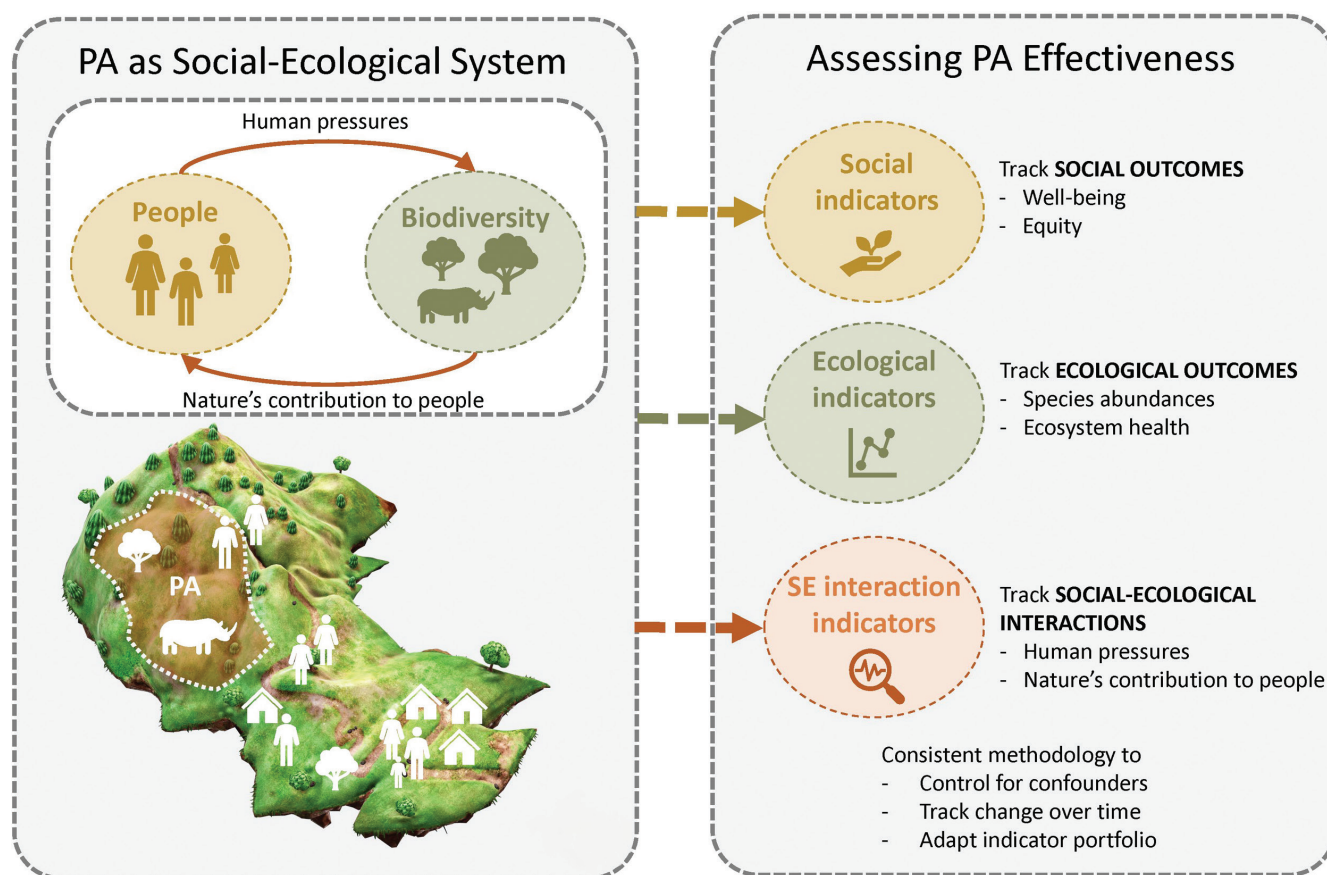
PA as Social-Ecological System

Human pressures

People

Biodiversity

Nature's contribution to people

PA

Assessing PA Effectiveness

Social indicators

Track **SOCIAL OUTCOMES**
- Well-being
- Equity

Ecological indicators

Track **ECOLOGICAL OUTCOMES**
- Species abundances
- Ecosystem health

SE interaction indicators

Track **SOCIAL-ECOLOGICAL INTERACTIONS**
- Human pressures
- Nature's contribution to people

Consistent methodology to
- Control for confounders
- Track change over time
- Adapt indicator portfolio